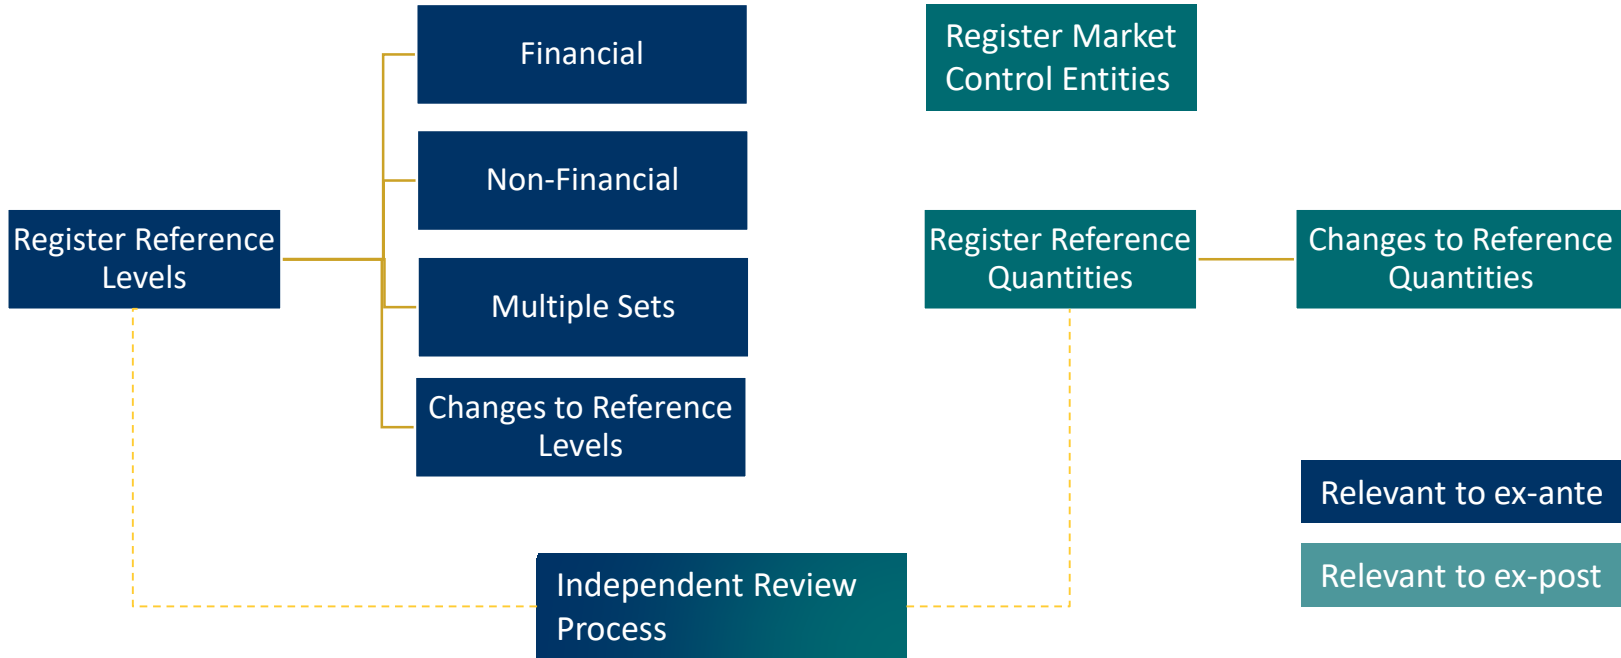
Register Reference Levels

Financial

Non-Financial

Multiple Sets

Changes to Reference Levels

Register Market Control Entities

Register Reference Quantities

Changes to Reference Quantities

Relevant to ex-ante

Relevant to ex-post

Independent Review Process